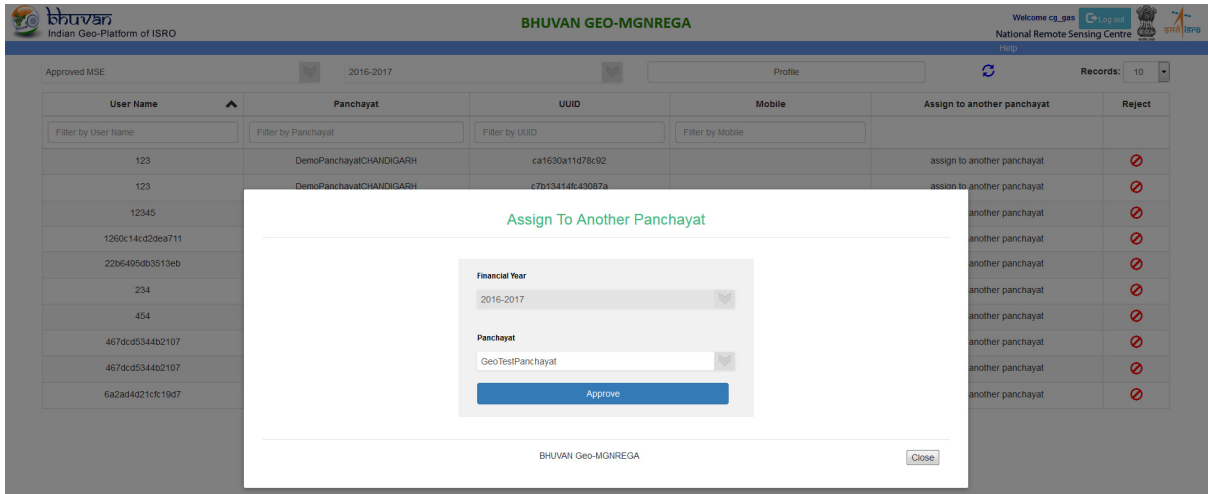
bhuvan
Indian Geo-Platform of ISRO

BHUVAN GEO-MGNREGA

Welcome cg_gas Log out
National Remote Sensing Centre
Help

Approved MSE 2016-2017 Profile Records: 10

| User Name | Panchayat | UUID | Mobile | Assign to another panchayat | Reject |
|---|---|---|---|---|---|
| Filter by User Name | Filter by Panchayat | Filter by UUID | Filter by Mobile | | |
| 123 | DemoPanchayatCHANDIGARH | ca1630a11d78c92 | | assign to another panchayat | |
| 123 | DemoPanchayatCHANDIGARH | c7b13414fc43087a | | assign to another panchayat | |
| 12345 | | | | another panchayat | |
| 1260c14cd2dea711 | | | | another panchayat | |
| 22b6495db3513eb | | | | another panchayat | |
| 234 | | | | another panchayat | |
| 454 | | | | another panchayat | |
| 467dcd5344b2107 | | | | another panchayat | |
| 467dcd5344b2107 | | | | another panchayat | |
| 6a2ad4d21cfc19d7 | | | | another panchayat | |

Assign To Another Panchayat

Financial Year
2016-2017

Panchayat
GeoTestPanchayat

Approve

BHUVAN Geo-MGNREGA

Close